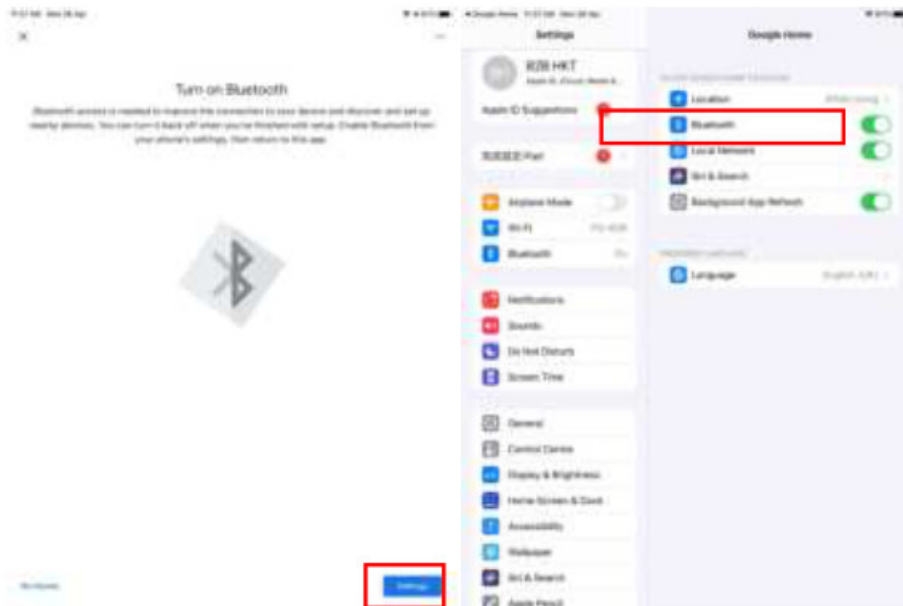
Turn on Bluetooth

Bluetooth access is needed to improve the connection to your device and discover and set up nearby devices. You can turn it back off when you're finished with setup. Enable Bluetooth from your phone's settings, then return to this app.

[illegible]

Settings

Settings

B2B HKT

Apple ID, iCloud, Media & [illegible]

Apple ID Suggestions

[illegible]

Airplane Mode

Wi-Fi

Bluetooth

Notifications

Sounds

Do Not Disturb

Screen Time

General

Control Centre

Display & Brightness

Home Screen & Dock

Accessibility

Wallpaper

Siri & Search

Apple Pencil

Google Home

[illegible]

Location

Bluetooth

Local Network

Siri & Search

Background App Refresh

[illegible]

Language